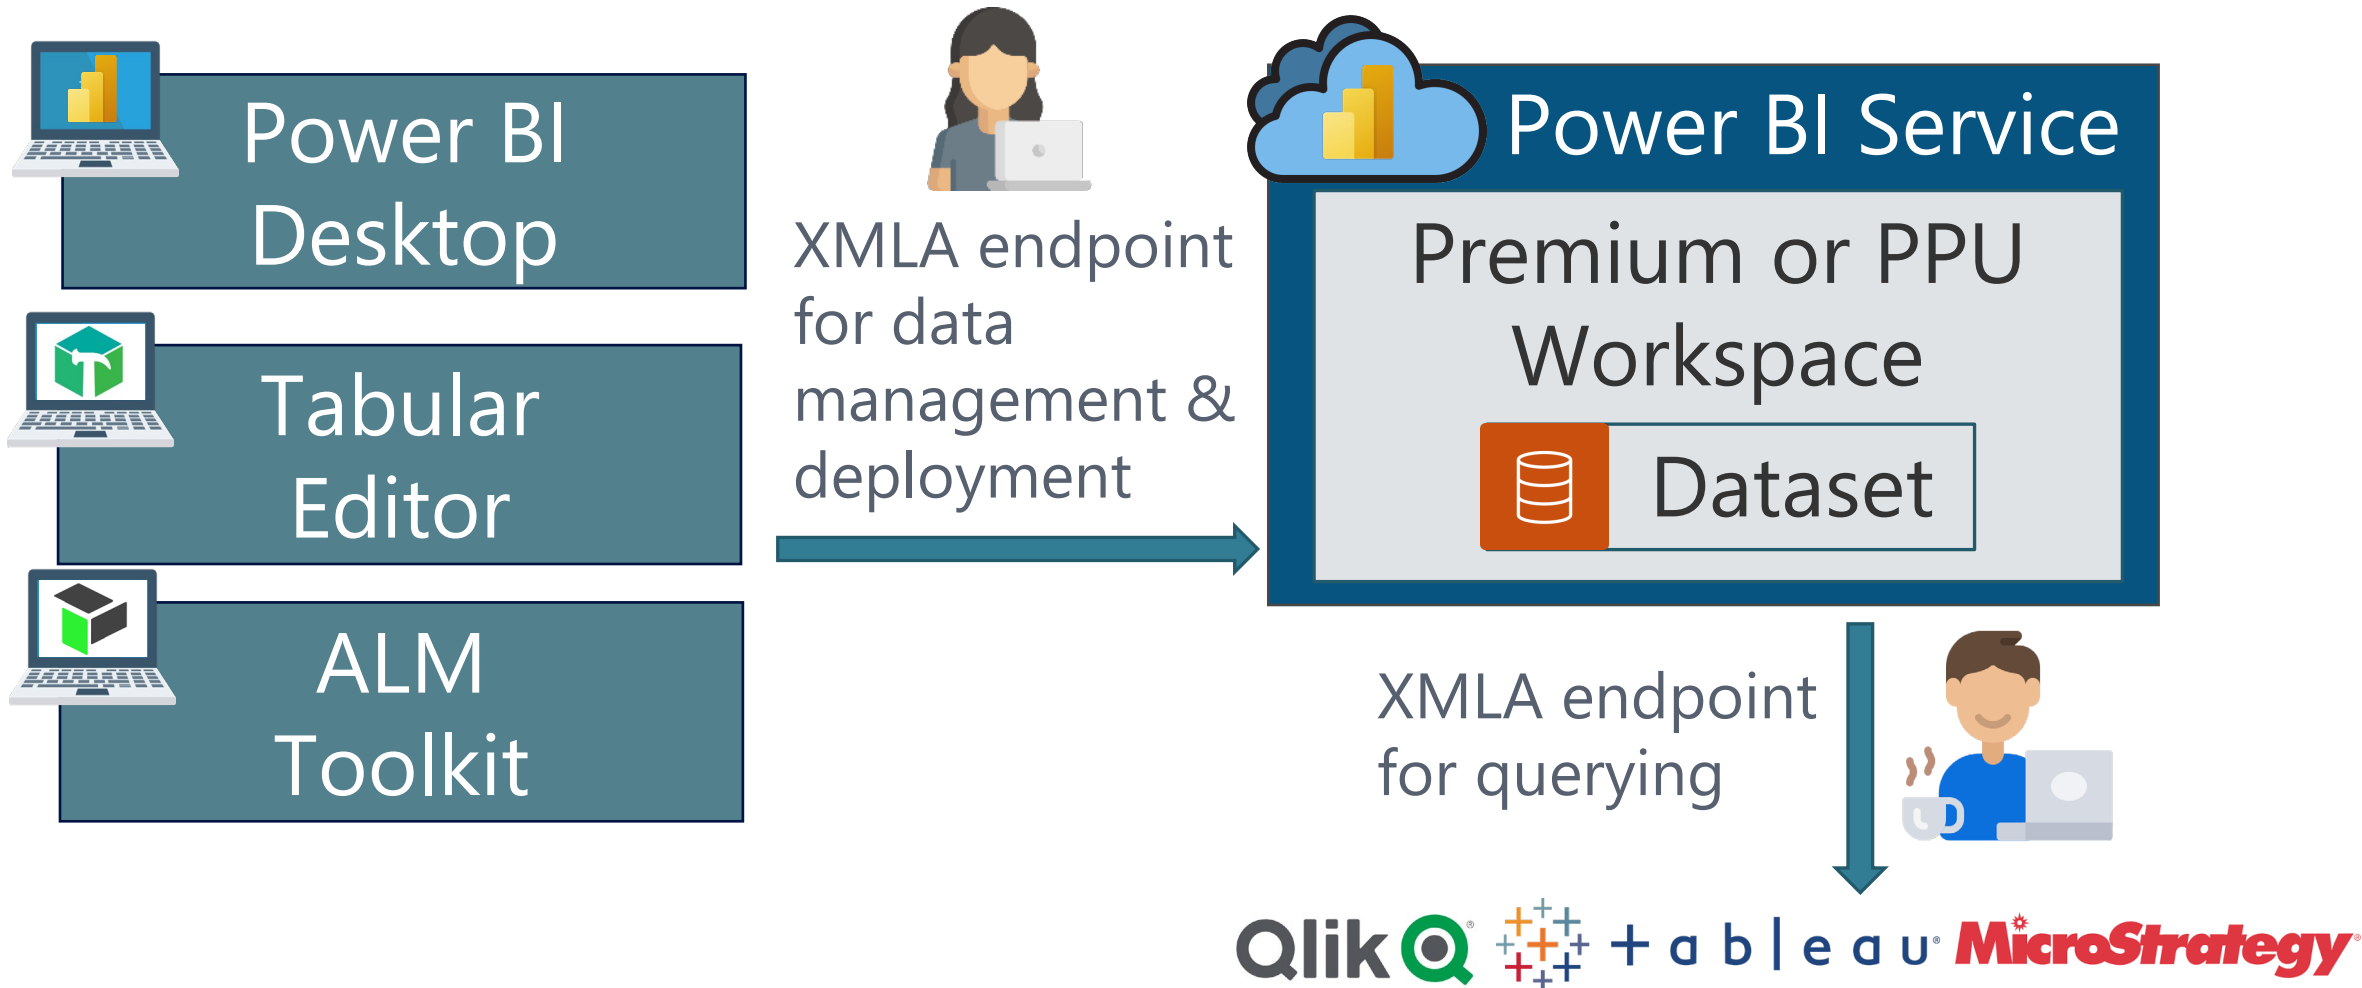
Power BI Desktop

Tabular Editor

ALM Toolkit

XMLA endpoint for data management & deployment

Power BI Service

Premium or PPU Workspace

Dataset

XMLA endpoint for querying

Qlik tableau MicroStrategy